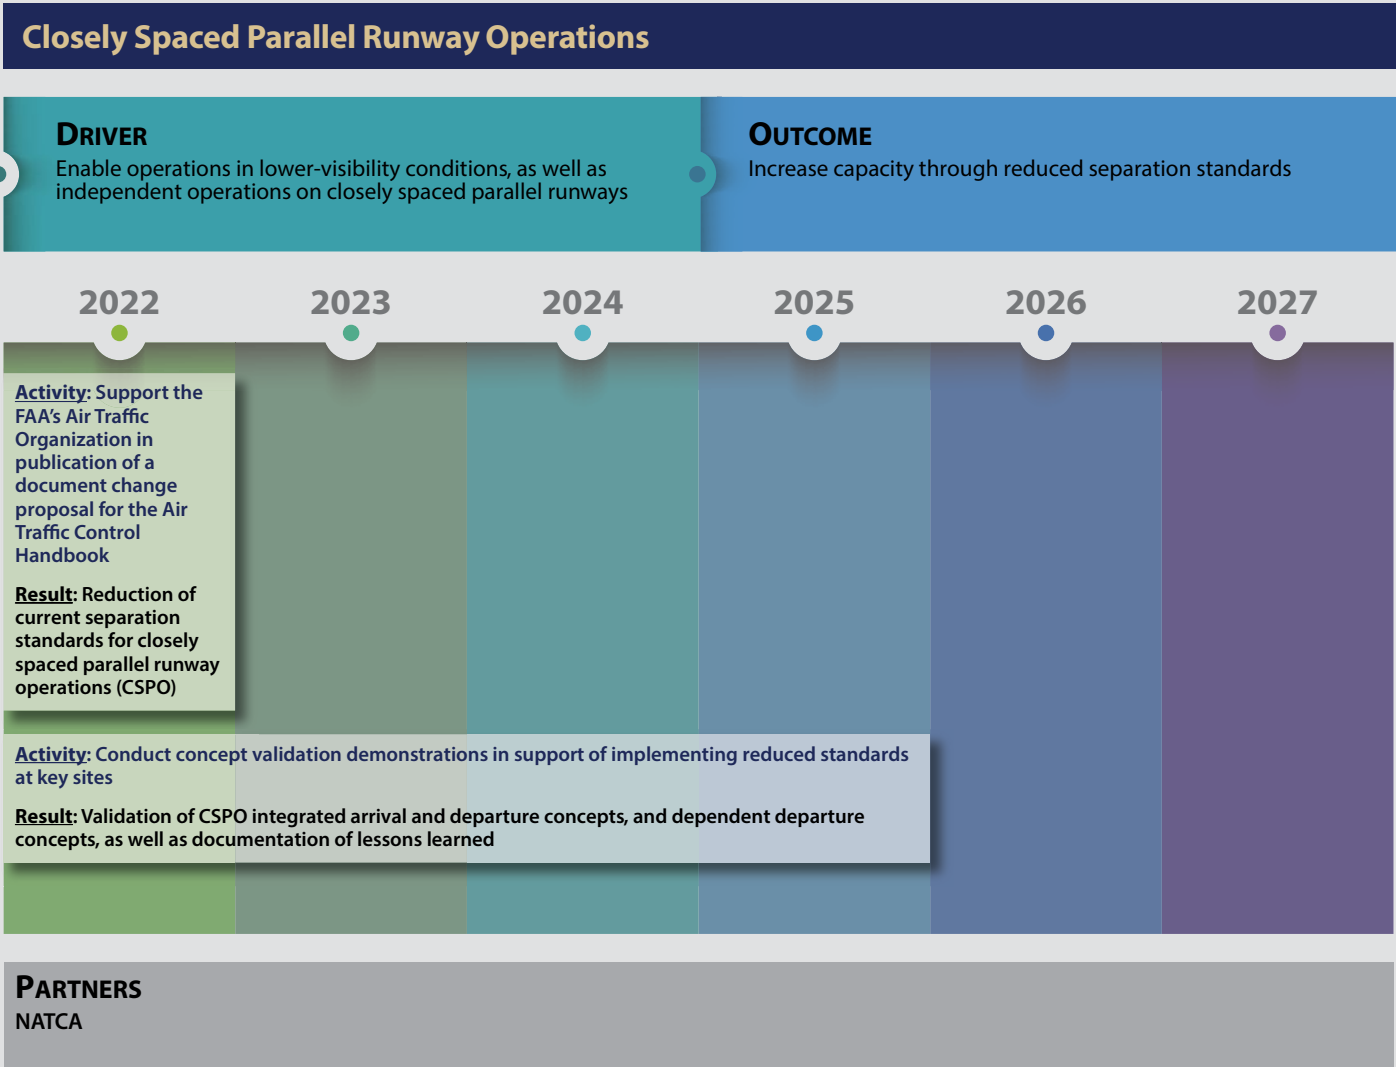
Closely Spaced Parallel Runway Operations

DRIVER
Enable operations in lower-visibility conditions, as well as independent operations on closely spaced parallel runways

OUTCOME
Increase capacity through reduced separation standards

2022

2023

2024

2025

2026

2027

Activity: Support the FAA's Air Traffic Organization in publication of a document change proposal for the Air Traffic Control Handbook

Result: Reduction of current separation standards for closely spaced parallel runway operations (CSPO)

Activity: Conduct concept validation demonstrations in support of implementing reduced standards at key sites

Result: Validation of CSPO integrated arrival and departure concepts, and dependent departure concepts, as well as documentation of lessons learned

PARTNERS
NATCA